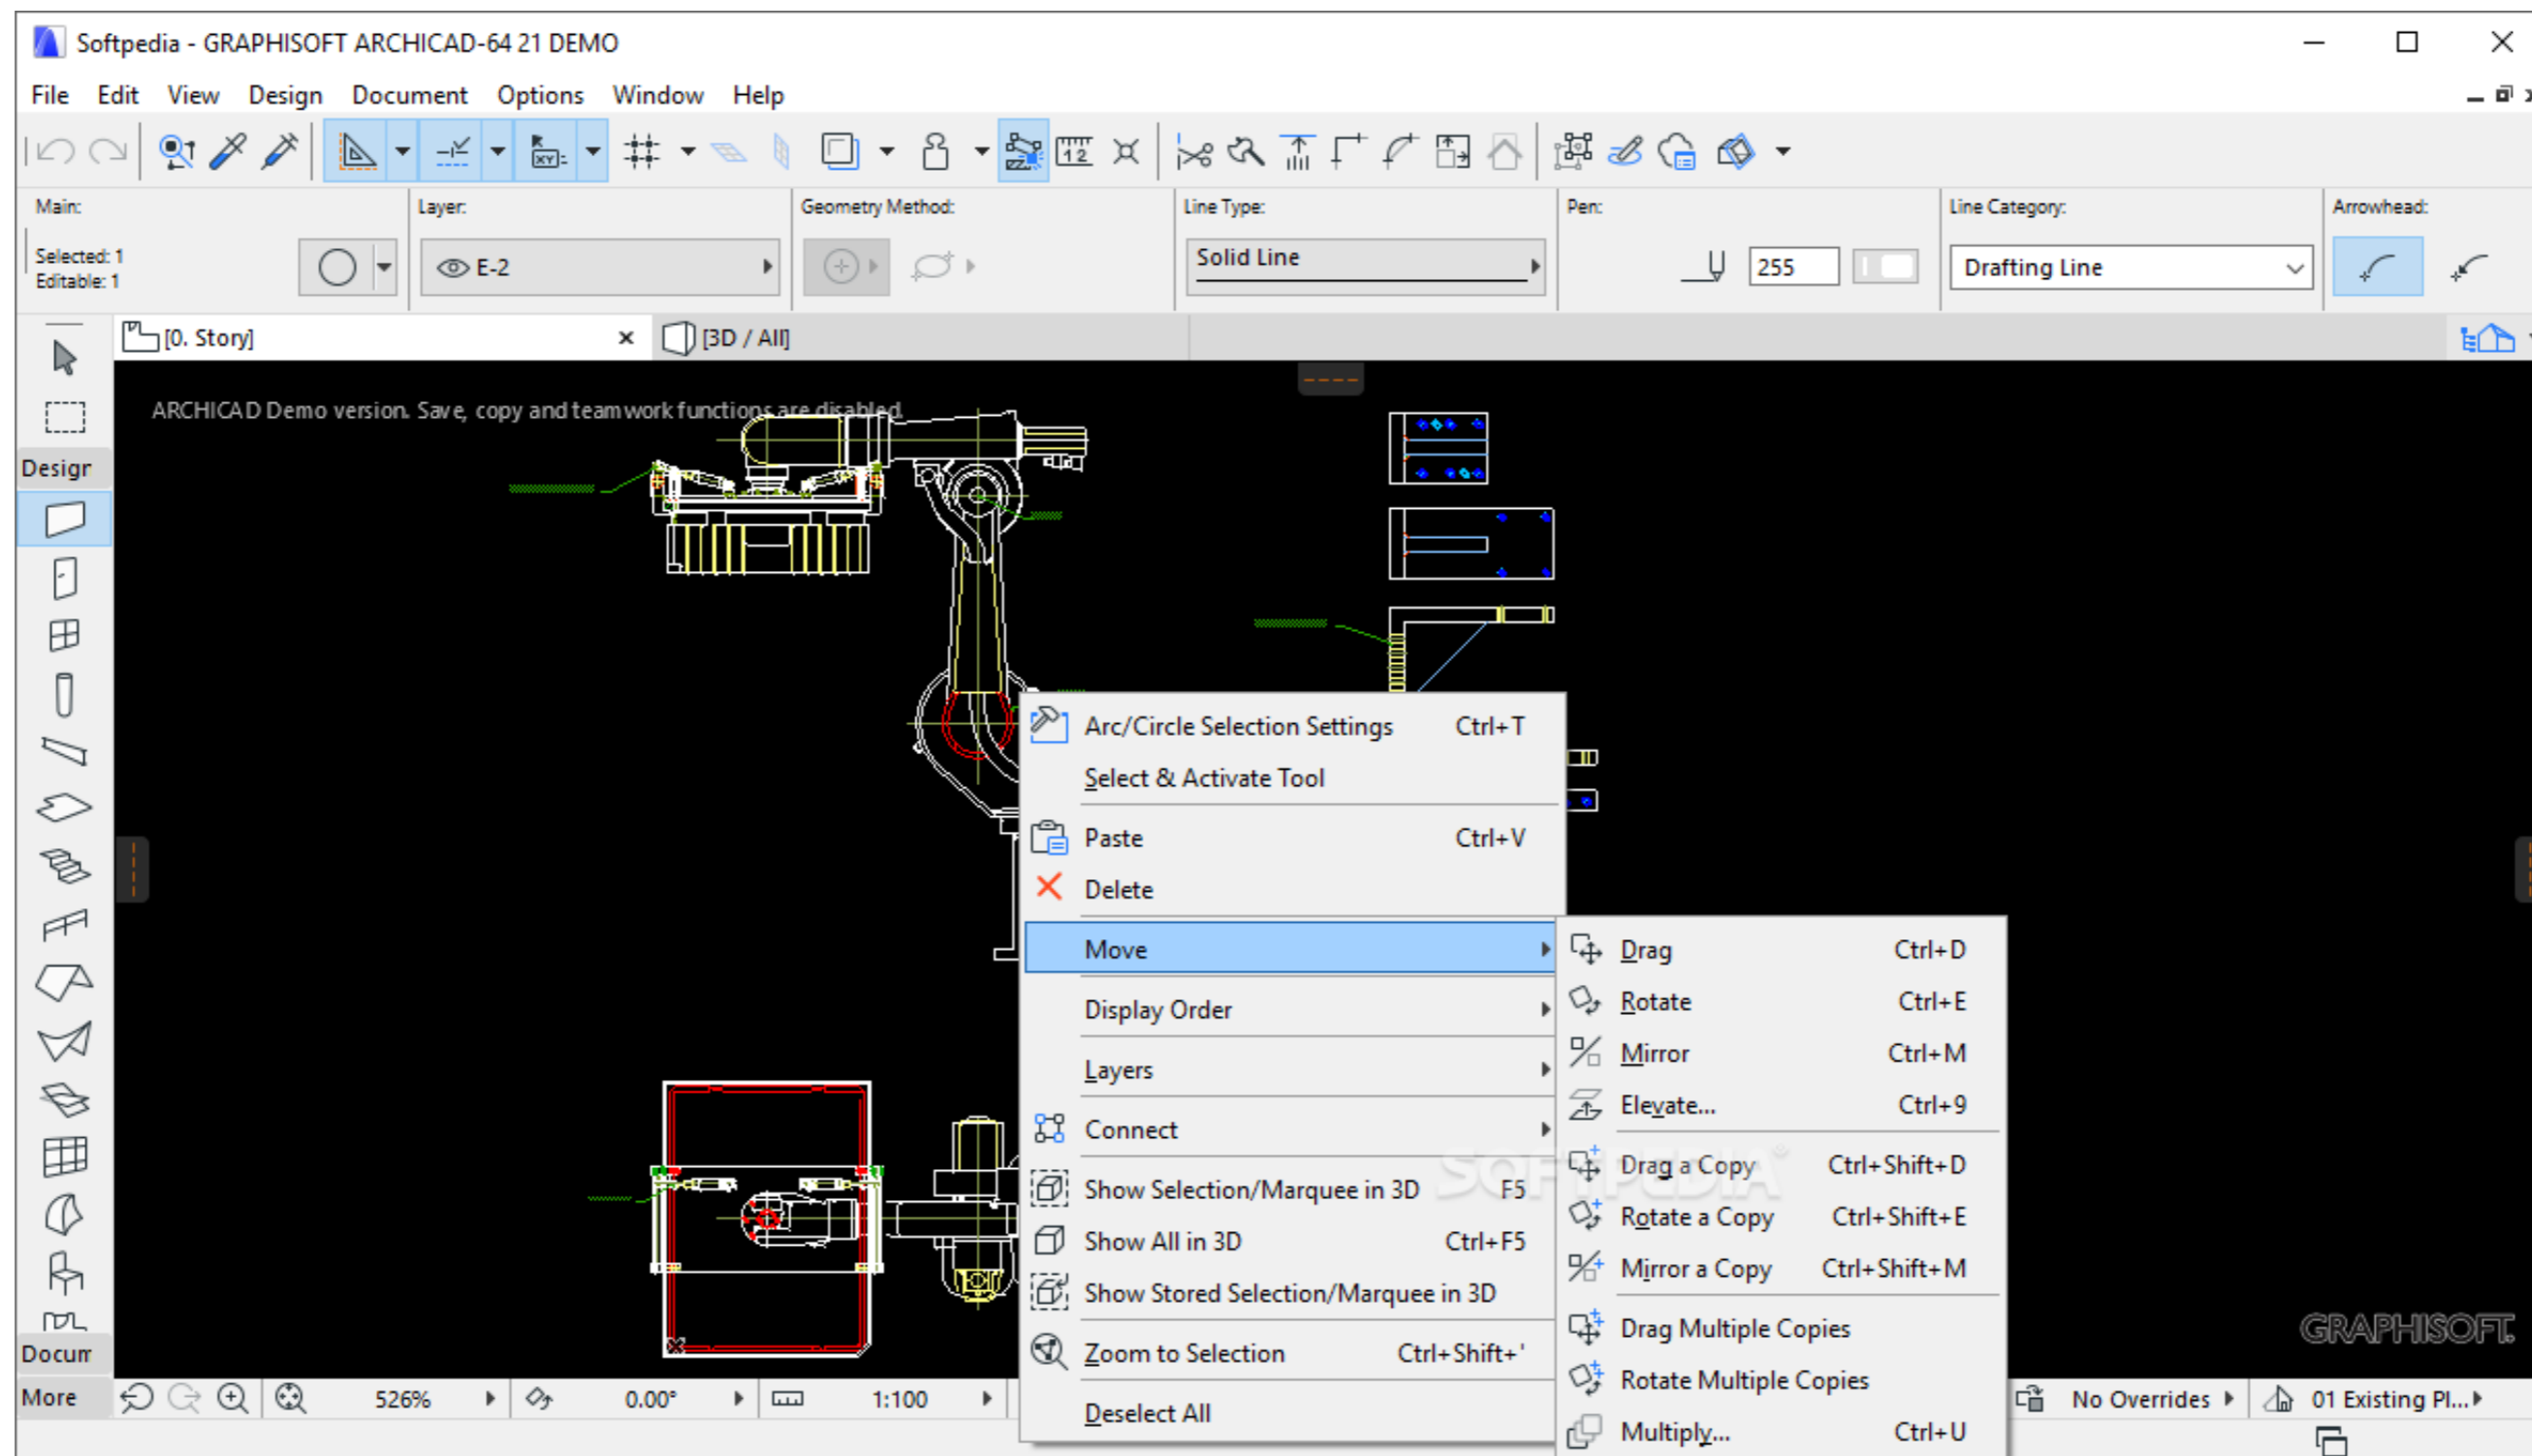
Softpedia - GRAPHISOFT ARCHICAD-64 21 DEMO

File Edit View Design Document Options Window Help

Main:
Selected: 1
Editable: 1
Layer:
E-2
Geometry Method:
Line Type:
Solid Line
Pen:
255
Line Category:
Drafting Line
Arrowhead:

[0. Story]
[3D / All]

Design

ARCHICAD Demo version. Save, copy and teamwork functions are disabled.

Arc/Circle Selection Settings Ctrl+T
Select & Activate Tool
Paste Ctrl+V
Delete
Move
Display Order
Layers
Connect
Show Selection/Marquee in 3D F5
Show All in 3D Ctrl+F5
Show Stored Selection/Marquee in 3D
Zoom to Selection Ctrl+Shift+'
Deselect All

Drag Ctrl+D
Rotate Ctrl+E
Mirror Ctrl+M
Elevate... Ctrl+9
Drag a Copy Ctrl+Shift+D
Rotate a Copy Ctrl+Shift+E
Mirror a Copy Ctrl+Shift+M
Drag Multiple Copies
Rotate Multiple Copies
Multiply... Ctrl+U

GRAPHISOFT

Docum
More
526%
0.00°
1:100
No Overrides
01 Existing Pl...